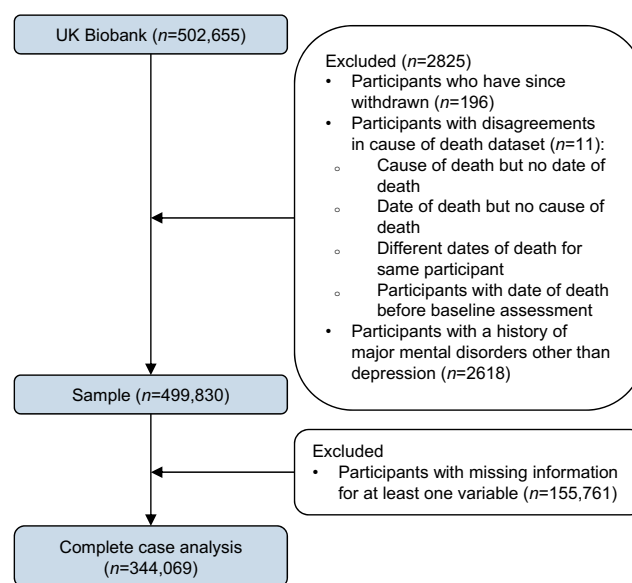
UK Biobank ($n$=502,655)

Excluded ($n$=2825)
• Participants who have since withdrawn ($n$=196)
• Participants with disagreements in cause of death dataset ($n$=11):
◦ Cause of death but no date of death
◦ Date of death but no cause of death
◦ Different dates of death for same participant
◦ Participants with date of death before baseline assessment
• Participants with a history of major mental disorders other than depression ($n$=2618)

Sample ($n$=499,830)

Excluded
• Participants with missing information for at least one variable ($n$=155,761)

Complete case analysis ($n$=344,069)